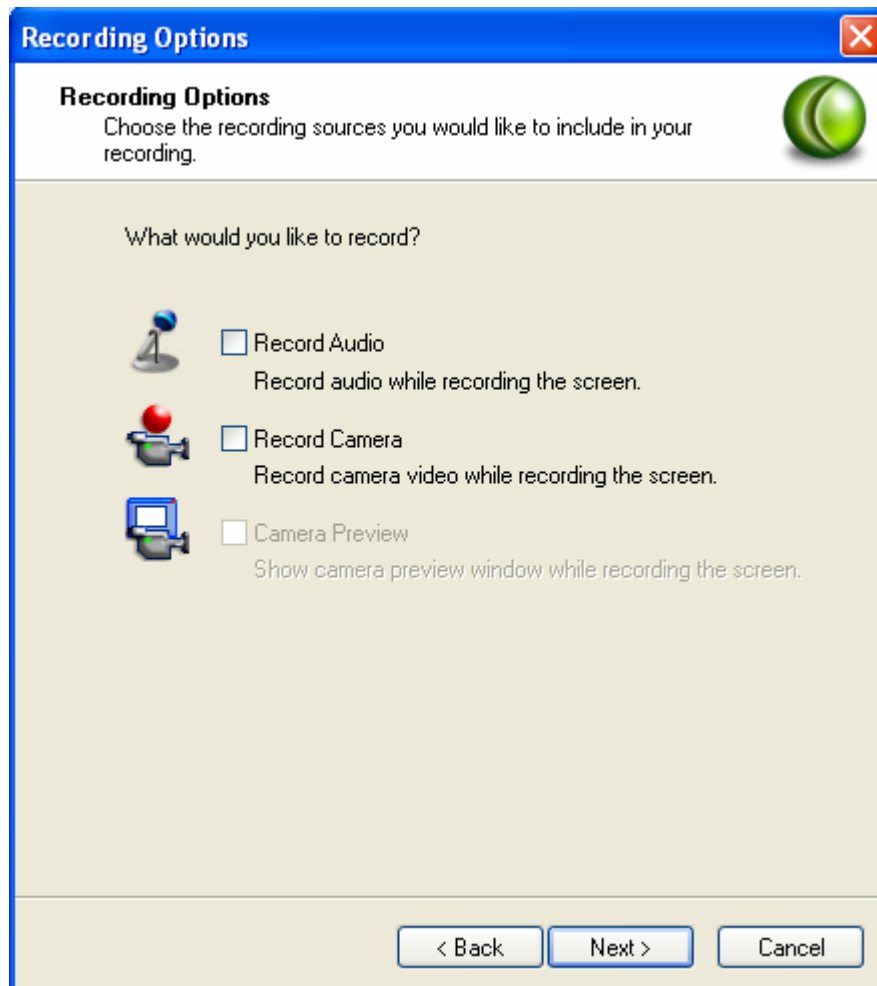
Recording Options

Recording Options
Choose the recording sources you would like to include in your recording.

What would you like to record?

Record Audio
Record audio while recording the screen.

Record Camera
Record camera video while recording the screen.

Camera Preview
Show camera preview window while recording the screen.

< Back
Next >
Cancel